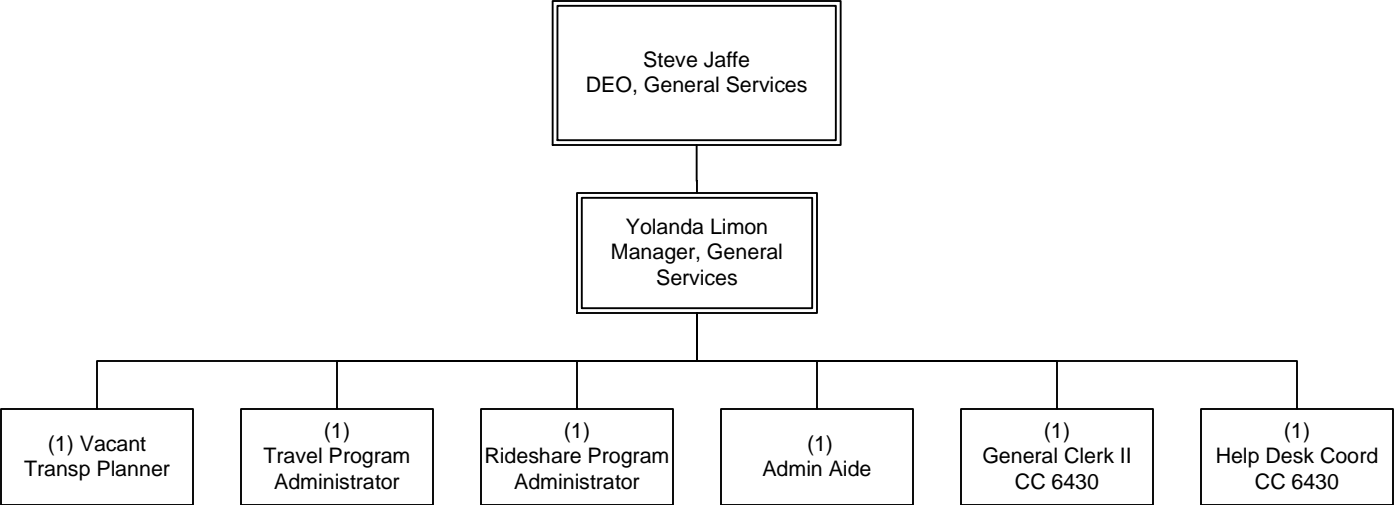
Steve Jaffe
DEO, General Services

Yolanda Limon
Manager, General Services

(1) Vacant
Transp Planner

(1)
Travel Program Administrator

(1)
Rideshare Program Administrator

(1)
Admin Aide

(1)
General Clerk II
CC 6430

(1)
Help Desk Coord
CC 6430